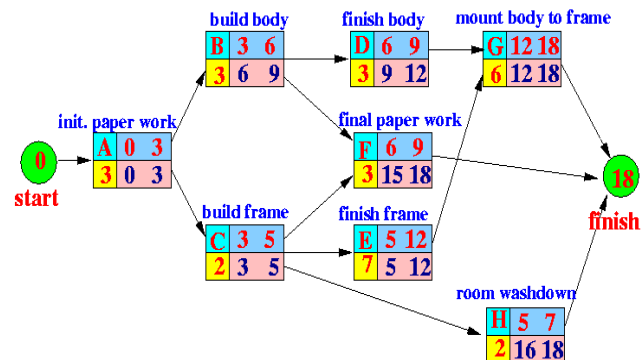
0
start

init. paper work
A 0 3
3 0 3

build body
B 3 6
3 6 9

build frame
C 3 5
2 3 5

finish body
D 6 9
3 9 12

final paper work
F 6 9
3 15 18

finish frame
E 5 12
7 5 12

mount body to frame
G 12 18
6 12 18

room washdown
H 5 7
2 16 18

18
finish